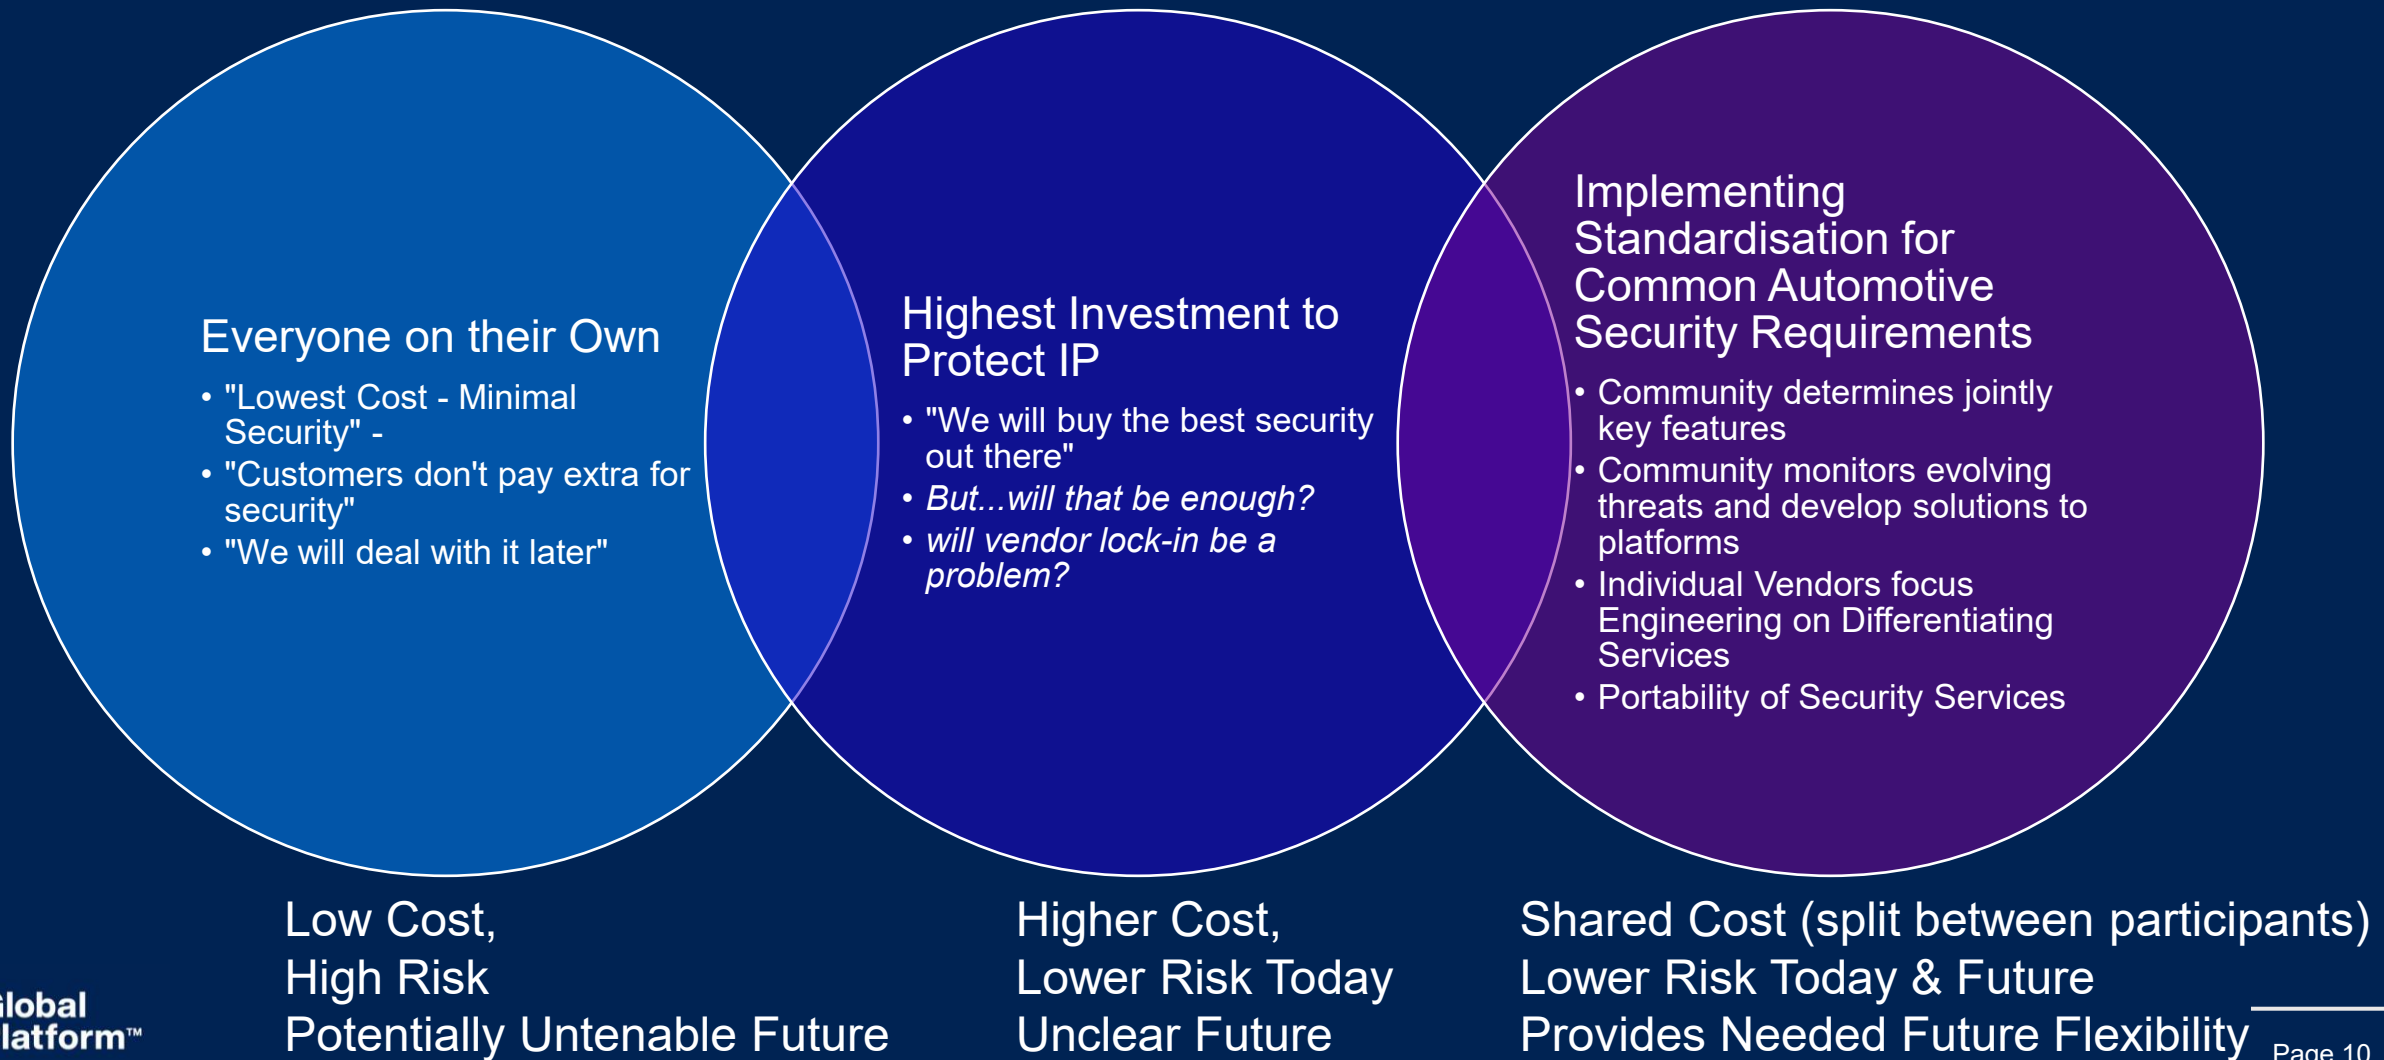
Everyone on their Own

- "Lowest Cost - Minimal Security" -
- "Customers don't pay extra for security"
- "We will deal with it later"

Highest Investment to Protect IP

- "We will buy the best security out there"
- *But...will that be enough?*
- *will vendor lock-in be a problem?*

Implementing Standardisation for Common Automotive Security Requirements

- Community determines jointly key features
- Community monitors evolving threats and develop solutions to platforms
- Individual Vendors focus Engineering on Differentiating Services
- Portability of Security Services

Low Cost,
High Risk
Potentially Untenable Future

Higher Cost,
Lower Risk Today
Unclear Future

Shared Cost (split between participants)
Lower Risk Today & Future
Provides Needed Future Flexibility

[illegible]lobal
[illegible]latform™

Page 10